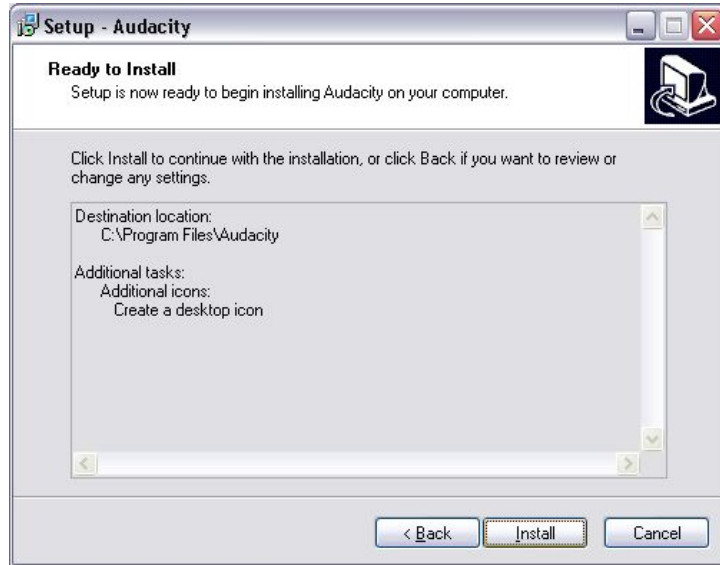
Setup - Audacity

Ready to Install
Setup is now ready to begin installing Audacity on your computer.

Click Install to continue with the installation, or click Back if you want to review or change any settings.

Destination location:
C:\Program Files\Audacity

Additional tasks:
Additional icons:
Create a desktop icon

< Back
Install
Cancel